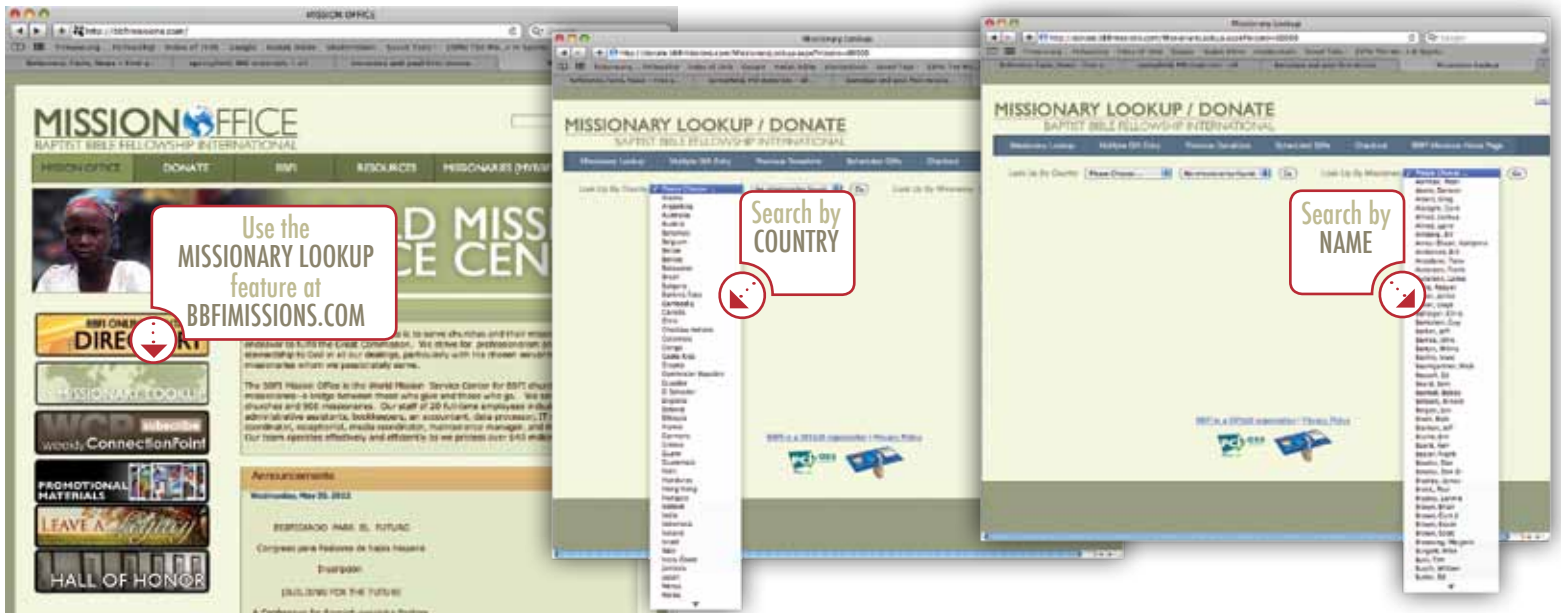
MISSION OFFICE

MISSION OFFICE
BAPTIST BIBLE FELLOWSHIP INTERNATIONAL

MISSION OFFICE DONATE BBFI RESOURCES MISSIONARIES

Use the MISSIONARY LOOKUP feature at BBFIMISSIONS.COM

BBFI ONLINE DIRECTORY

MISSIONARY LOOKUP

WCP subscribe weekly ConnectionPoint

PROMOTIONAL MATERIALS

LEAVE A Legacy

HALL OF HONOR

Announcements

Wednesday, May 25, 2011

EDIFICANDO PARA EL FUTURO

Missionary Lookup

MISSIONARY LOOKUP / DONATE
BAPTIST BIBLE FELLOWSHIP INTERNATIONAL

Missionary Lookup Multiple Gift Entry Previous Donations Scheduled Gifts Checkout

Look Up By Country: Please Choose...

Search by COUNTRY

Albania
Argentina
Australia
Austria
Bahamas
Belgium
Belize
Benin
Botswana
Brazil
Bulgaria
Burkina Faso
Cambodia
Canada
China
Colombia
Congo
Costa Rica
Croatia
Dominican Republic
Ecuador
El Salvador
England
Estonia
Ethiopia
France
Germany
Greece
Guam
Guatemala
Haiti
Honduras
Hong Kong
Hungary
Iceland
India
Indonesia
Ireland
Israel
Italy
Ivory Coast
Jamaica
Japan
Kenya
Korea

BBFI is a 501(c)3 organization | Privacy Policy

Missionary Lookup

MISSIONARY LOOKUP / DONATE
BAPTIST BIBLE FELLOWSHIP INTERNATIONAL

Missionary Lookup Multiple Gift Entry Previous Donations Scheduled Gifts Checkout BBFI Missions Home Page

Look Up By Country: Please Choose... Look Up By Missionary: Please Choose...

Search by NAME

BBFI is a 501(c)3 organization | Privacy Policy